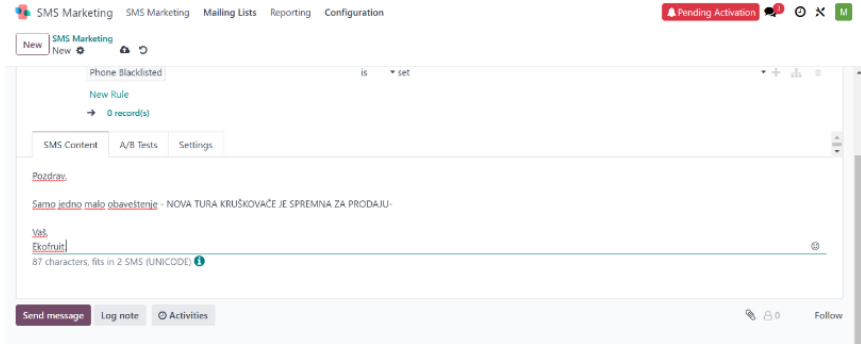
SMS Marketing SMS Marketing Mailing Lists Reporting Configuration

Pending Activation 1 M

New SMS Marketing New

Phone Blacklisted is set

New Rule

→ 0 record(s)

SMS Content A/B Tests Settings

Pozdrav,

Samo jedno malo obaveštenje - NOVA TURA KRUŠKOVAČE JE SPREMNA ZA PRODAJU-

Vaš,
Ekofruit

87 characters, fits in 2 SMS (UNICODE)

Send message Log note Activities 0 Follow